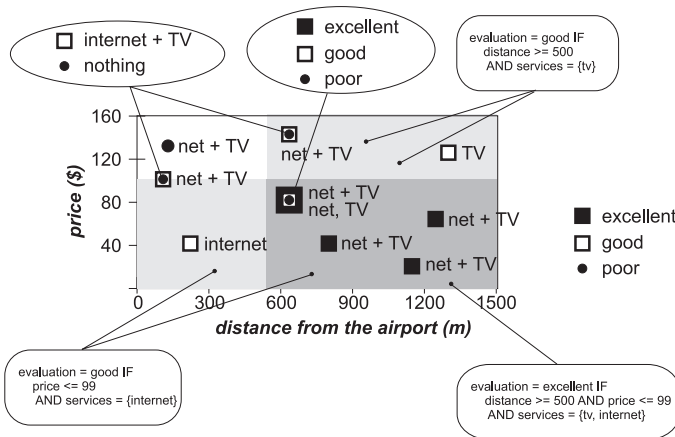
internet + TV
nothing

excellent
good
poor

evaluation = good IF
distance >= 500
AND services = {tv}

160
120
80
40
price ($)

net + TV
net + TV
net + TV
TV
net + TV
net, TV
internet
net + TV
net + TV
net + TV

excellent
good
poor

0
300
600
900
1200
1500
distance from the airport (m)

evaluation = good IF
price <= 99
AND services = {internet}

evaluation = excellent IF
distance >= 500 AND price <= 99
AND services = {tv, internet}